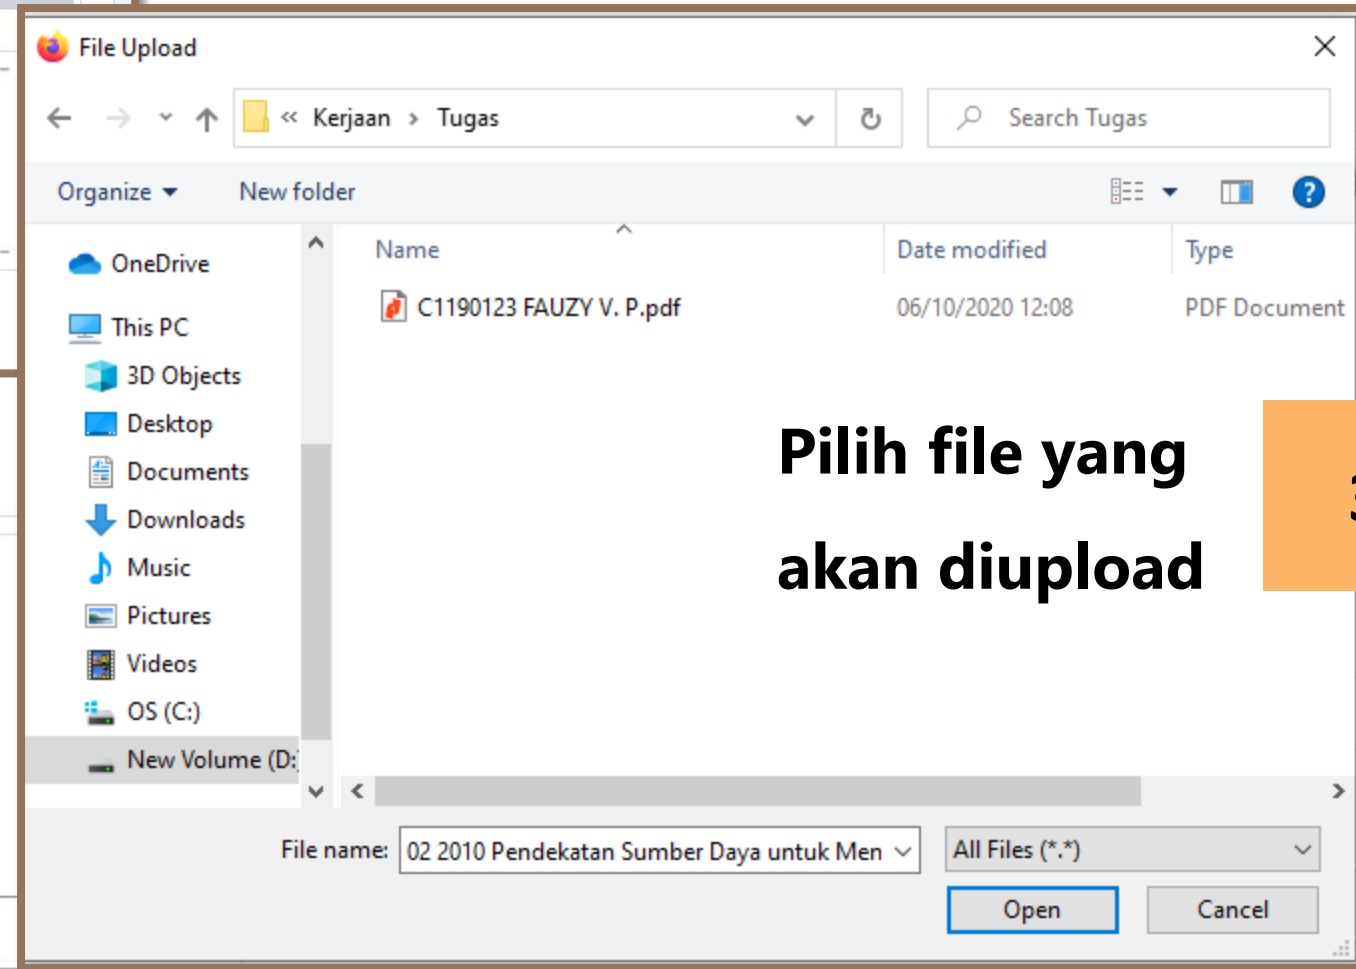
File Upload

« Kerjaan › Tugas

Search Tugas

Organize ▾ New folder

OneDrive

This PC

3D Objects

Desktop

Documents

Downloads

Music

Pictures

Videos

OS (C:)

New Volume (D:

| Name | Date modified | Type |
|---|---|---|
| C1190123 FAUZY V. P.pdf | 06/10/2020 12:08 | PDF Document |

Pilih file yang akan diupload

File name: 02 2010 Pendekatan Sumber Daya untuk Men

All Files (*.*)

Open

Cancel